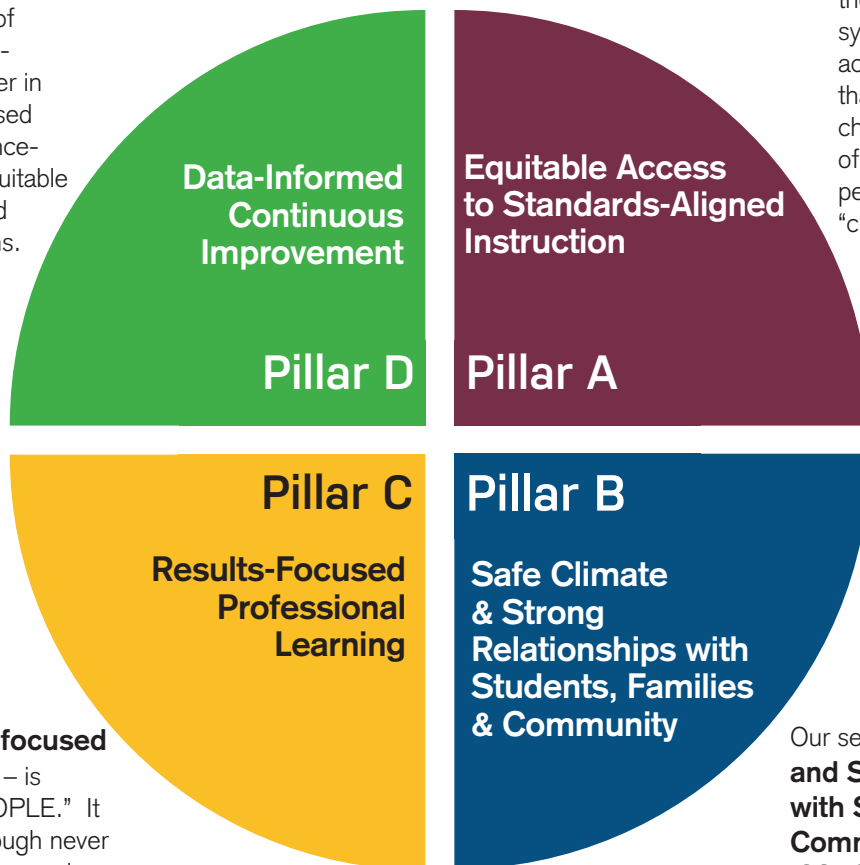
of
-
er in
sed
nce-
uitable
d
s.

th
sy
ac
tha
ch
of
pe
"c

Data-Informed Continuous Improvement

Pillar D

Equitable Access to Standards-Aligned Instruction

Pillar A

Pillar C

Results-Focused Professional Learning

Pillar B

Safe Climate & Strong Relationships with Students, Families & Community

focused
– is
OPLE." It
ough never

Our se
and S
with S
Comm